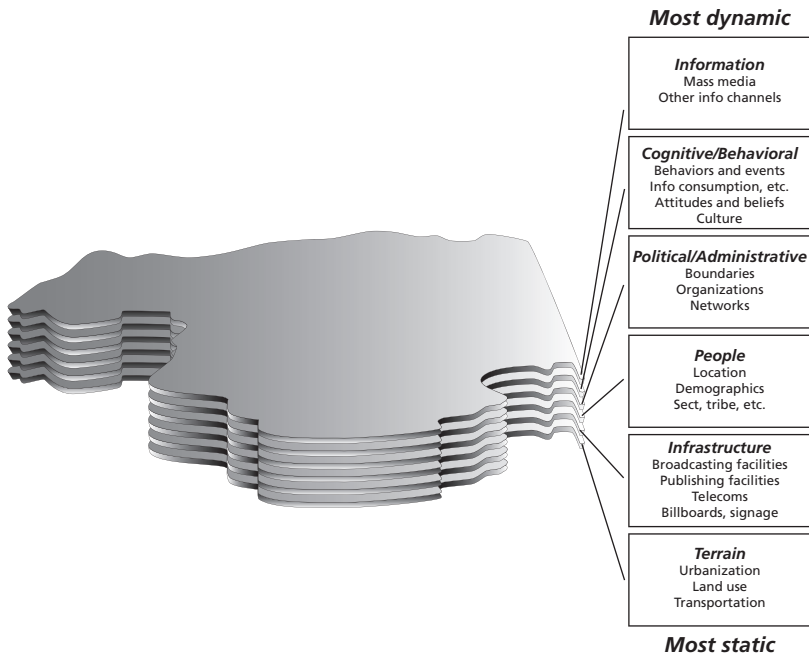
Most dynamic

Information
Mass media
Other info channels

Cognitive/Behavioral
Behaviors and events
Info consumption, etc.
Attitudes and beliefs
Culture

Political/Administrative
Boundaries
Organizations
Networks

People
Location
Demographics
Sect, tribe, etc.

Infrastructure
Broadcasting facilities
Publishing facilities
Telecoms
Billboards, signage

Terrain
Urbanization
Land use
Transportation

Most static